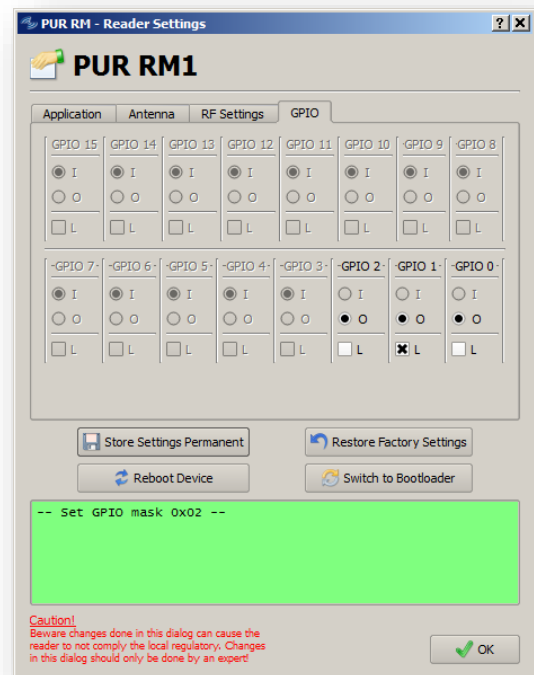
PUR RM - Reader Settings

? X

PUR RM1

Application | Antenna | RF Settings | GPIO

| GPIO 15 | GPIO 14 | GPIO 13 | GPIO 12 | GPIO 11 | GPIO 10 | GPIO 9 | GPIO 8 |
|---|---|---|---|---|---|---|---|
| I | I | I | I | I | I | I | I |
| O | O | O | O | O | O | O | O |
| L | L | L | L | L | L | L | L |

| GPIO 7 | GPIO 6 | GPIO 5 | GPIO 4 | GPIO 3 | GPIO 2 | GPIO 1 | GPIO 0 |
|---|---|---|---|---|---|---|---|
| I | I | I | I | I | I | I | I |
| O | O | O | O | O | O | O | O |
| L | L | L | L | L | L | L | L |

Store Settings Permanent

Restore Factory Settings

Reboot Device

Switch to Bootloader

-- Set GPIO mask 0x02 --

Caution!
Beware changes done in this dialog can cause the reader to not comply the local regulatory. Changes in this dialog should only be done by an expert!

OK